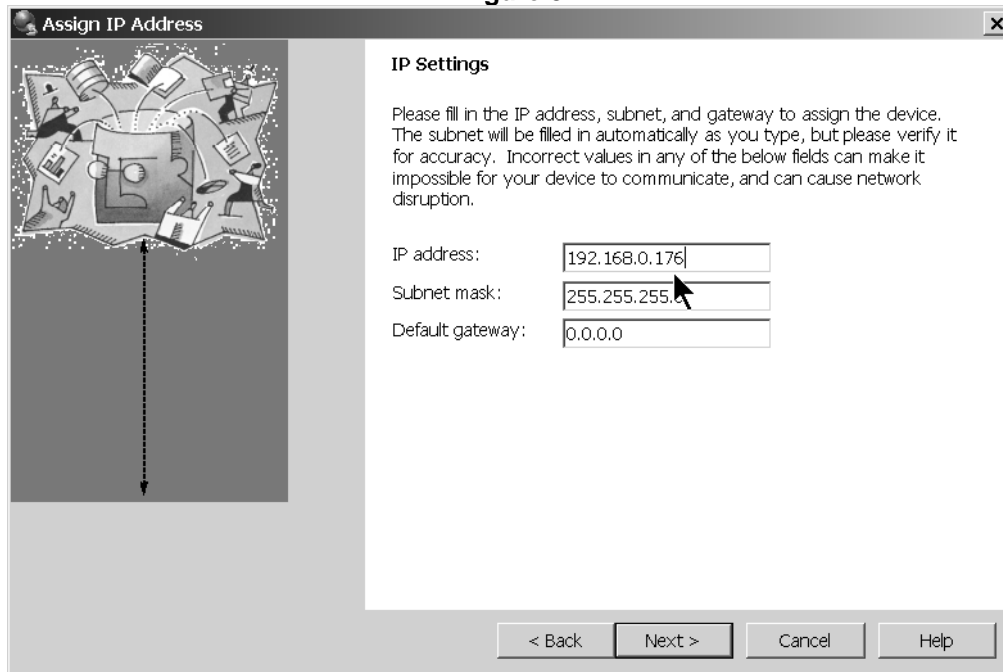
Assign IP Address

IP Settings

Please fill in the IP address, subnet, and gateway to assign the device. The subnet will be filled in automatically as you type, but please verify it for accuracy. Incorrect values in any of the below fields can make it impossible for your device to communicate, and can cause network disruption.

IP address: 192.168.0.176
Subnet mask: 255.255.255.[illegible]
Default gateway: 0.0.0.0

< Back | Next > | Cancel | Help